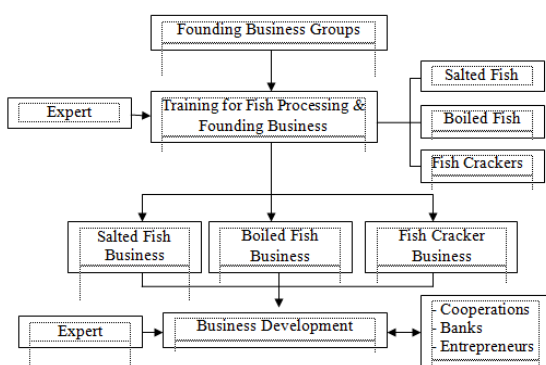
Founding Business Groups

Expert

Training for Fish Processing & Founding Business

Salted Fish

Boiled Fish

Fish Crackers

Salted Fish Business

Boiled Fish Business

Fish Cracker Business

Expert

Business Development

- Cooperations
- Banks
- Entrepreneurs